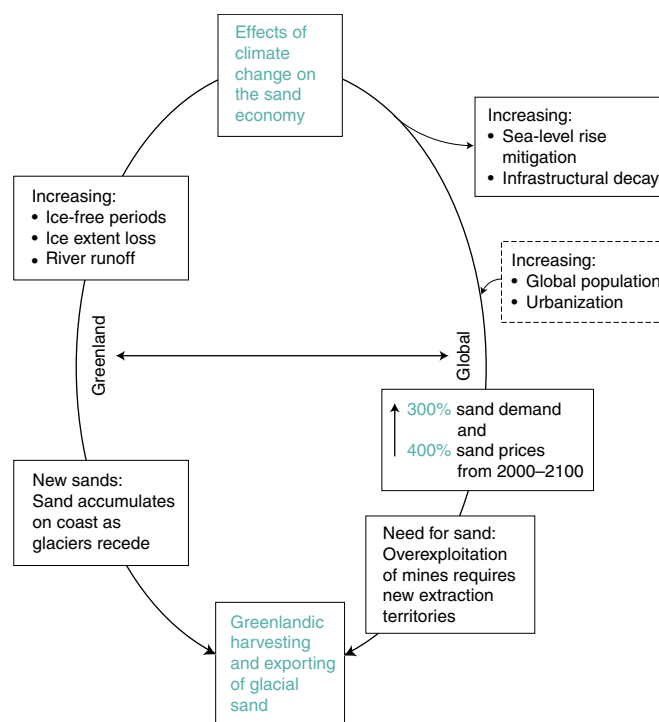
Effects of climate change on the sand economy

Increasing:
• Sea-level rise mitigation
• Infrastructural decay

Increasing:
• Ice-free periods
• Ice extent loss
• River runoff

Increasing:
• Global population
• Urbanization

Greenland

Global

↑ 300% sand demand and 400% sand prices from 2000–2100

New sands: Sand accumulates on coast as glaciers recede

Need for sand: Overexploitation of mines requires new extraction territories

Greenlandic harvesting and exporting of glacial sand